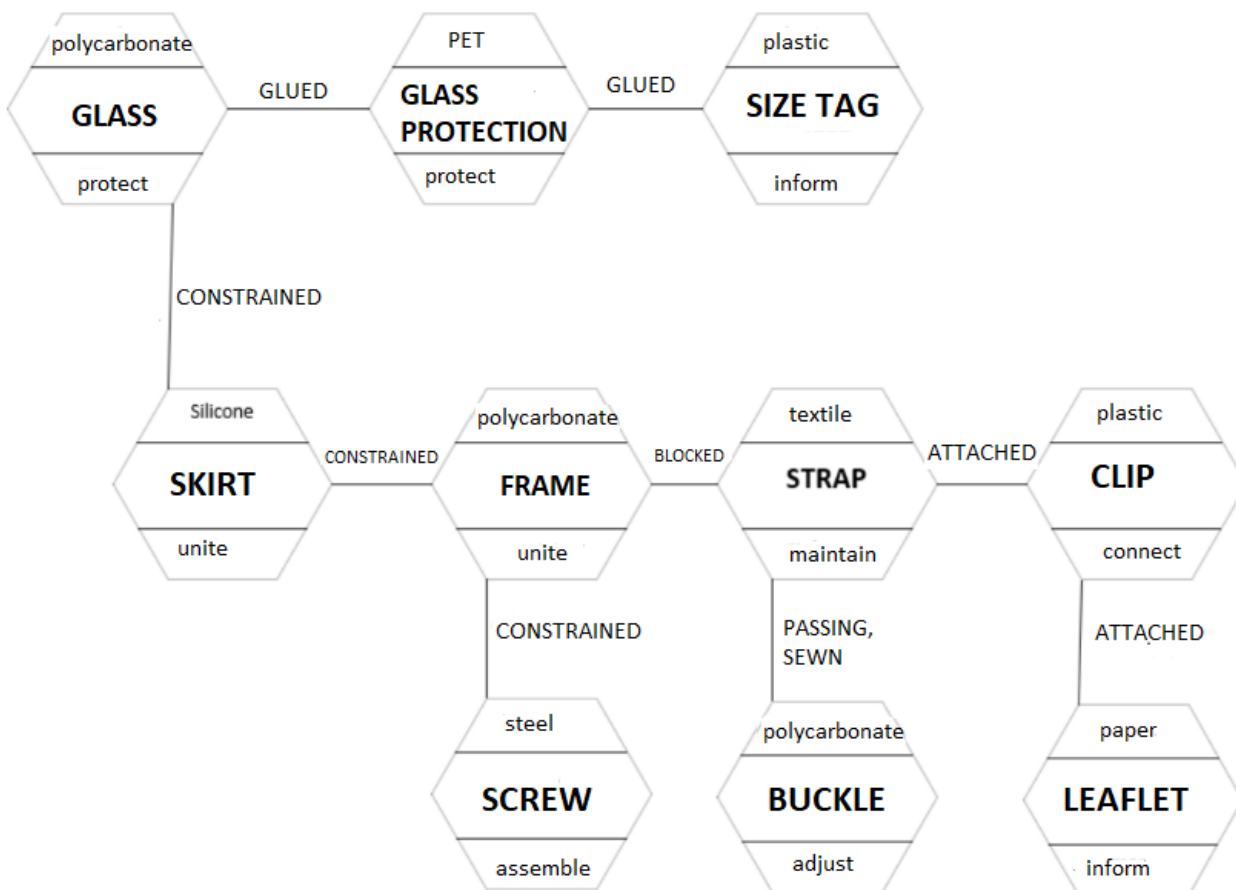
polycarbonate
GLASS
protect

GLUED

PET
GLASS PROTECTION
protect

GLUED

plastic
SIZE TAG
inform

CONSTRAINED

Silicone
SKIRT
unite

CONSTRAINED

polycarbonate
FRAME
unite

BLOCKED

textile
STRAP
maintain

ATTACHED

plastic
CLIP
connect

CONSTRAINED

PASSING, SEWN

ATTACHED

steel
SCREW
assemble

polycarbonate
BUCKLE
adjust

paper
LEAFLET
inform